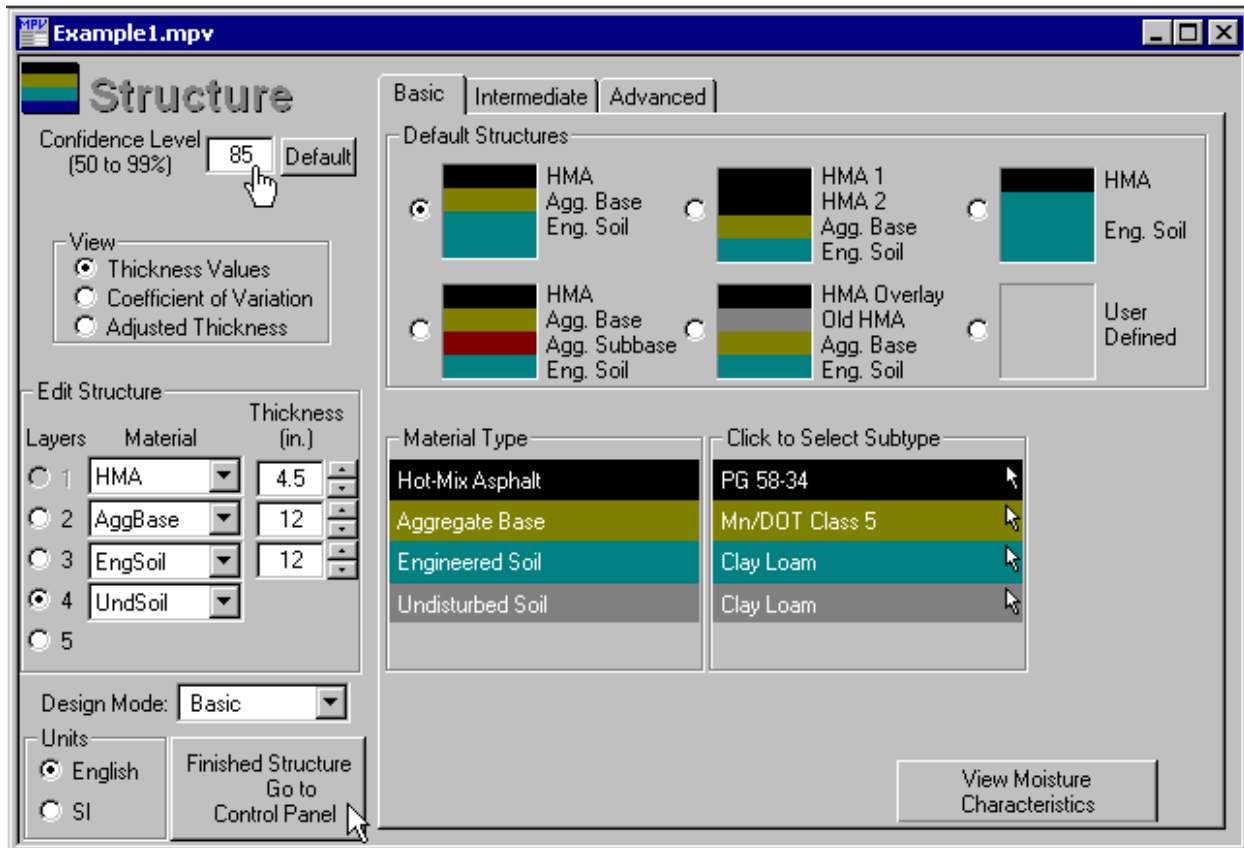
MPV Example1.mpv

Structure

Confidence Level (50 to 99%) 85 Default

View
Thickness Values
Coefficient of Variation
Adjusted Thickness

Edit Structure

| Layers | Material | Thickness (in.) |
|---|---|---|
| 1 | HMA | 4.5 |
| 2 | AggBase | 12 |
| 3 | EngSoil | 12 |
| 4 | UndSoil | |
| 5 | | |

Design Mode: Basic

Units
English
SI

Finished Structure Go to Control Panel

Basic | Intermediate | Advanced

Default Structures

HMA
Agg. Base
Eng. Soil

HMA 1
HMA 2
Agg. Base
Eng. Soil

HMA
Eng. Soil

HMA
Agg. Base
Agg. Subbase
Eng. Soil

HMA Overlay
Old HMA
Agg. Base
Eng. Soil

User Defined

| Material Type | Click to Select Subtype |
|---|---|
| Hot-Mix Asphalt | PG 58-34 |
| Aggregate Base | Mn/DOT Class 5 |
| Engineered Soil | Clay Loam |
| Undisturbed Soil | Clay Loam |

View Moisture Characteristics